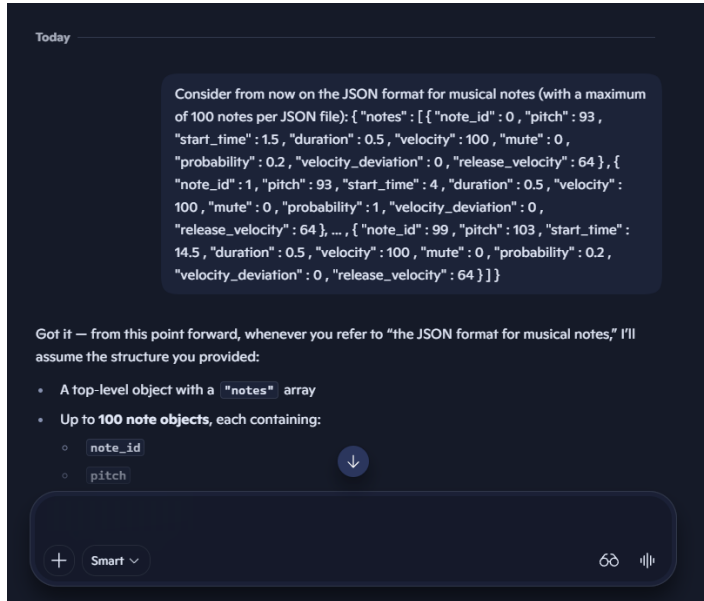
Today

Consider from now on the JSON format for musical notes (with a maximum of 100 notes per JSON file): { "notes" : [ { "note_id" : 0 , "pitch" : 93 , "start_time" : 1.5 , "duration" : 0.5 , "velocity" : 100 , "mute" : 0 , "probability" : 0.2 , "velocity_deviation" : 0 , "release_velocity" : 64 } , { "note_id" : 1 , "pitch" : 93 , "start_time" : 4 , "duration" : 0.5 , "velocity" : 100 , "mute" : 0 , "probability" : 1 , "velocity_deviation" : 0 , "release_velocity" : 64 }, ... , { "note_id" : 99 , "pitch" : 103 , "start_time" : 14.5 , "duration" : 0.5 , "velocity" : 100 , "mute" : 0 , "probability" : 0.2 , "velocity_deviation" : 0 , "release_velocity" : 64 } ] }

Got it — from this point forward, whenever you refer to "the JSON format for musical notes," I'll assume the structure you provided:

- A top-level object with a "notes" array
- Up to **100 note objects**, each containing:
  - note_id
  - pitch

Smart